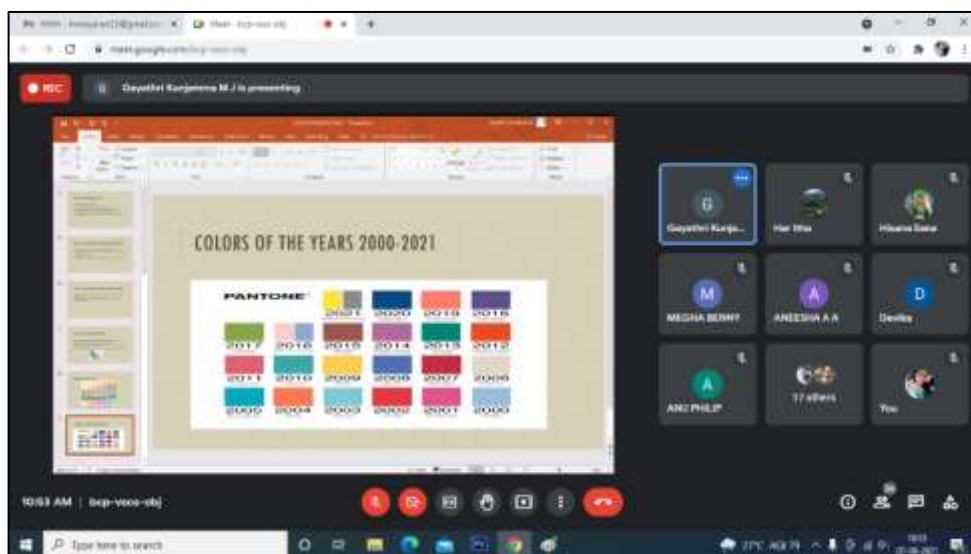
Meet - bcp-voco-obj

meet.google.com/bcp-voco-obj

REC

Gayathri Kunjamma M J is presenting

COLORS OF THE YEARS 2000-2021

PANTONE®

2021 2020 2019 2018

2017 2016 2015 2014 2013 2012

2011 2010 2009 2008 2007 2006

2005 2004 2003 2002 2001 2000

G
Gayathri Kunja...

Hai Itha

Hisana Sana

M
MEGHA BENNY

A
ANEESHA A A

D
Devika

A
ANU PHILIP

17 others

You

10:53 AM | bcp-voco-obj

Type here to search

27°C AQI 79